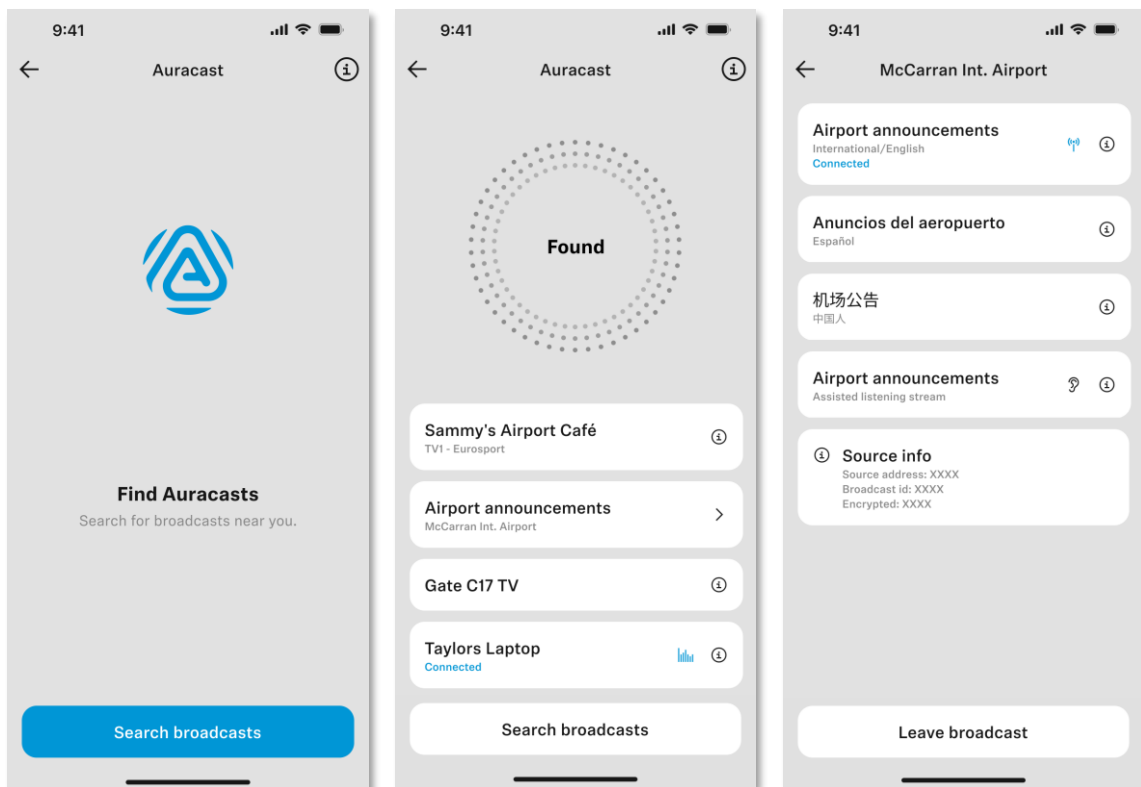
9:41

Auracast

Find Auracasts

Search for broadcasts near you.

Search broadcasts

9:41

Auracast

Found

Sammy's Airport Café
TV1 - Eurosport

Airport announcements
McCarran Int. Airport

Gate C17 TV

Taylors Laptop
Connected

Search broadcasts

9:41

McCarran Int. Airport

Airport announcements
International/English
Connected

Anuncios del aeropuerto
Español

机场公告
中国人

Airport announcements
Assisted listening stream

Source info
Source address: XXXX
Broadcast id: XXXX
Encrypted: XXXX

Leave broadcast